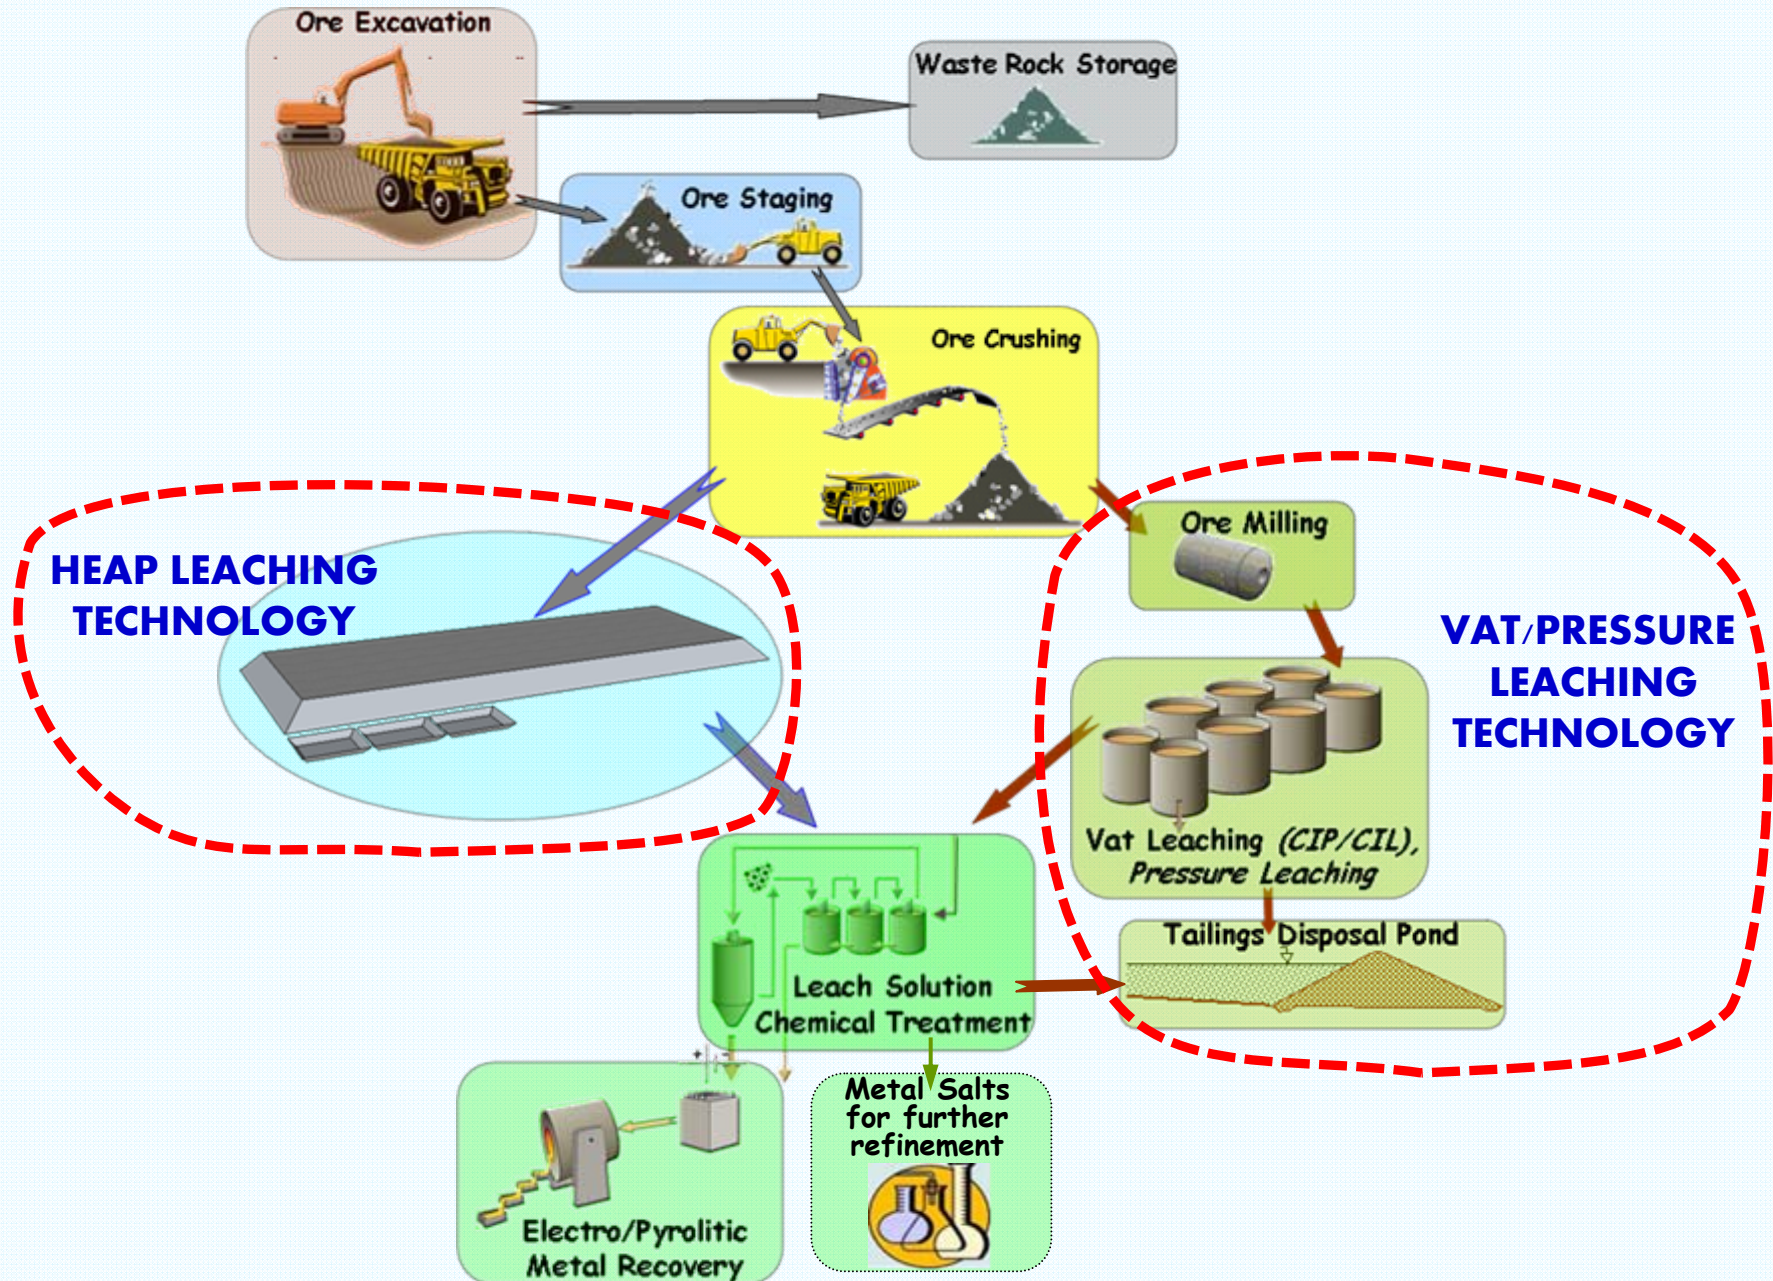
Ore Excavation

Waste Rock Storage

Ore Staging

Ore Crushing

HEAP LEACHING TECHNOLOGY

Ore Milling

VAT/PRESSURE LEACHING TECHNOLOGY

Vat Leaching (CIP/CIL), Pressure Leaching

Tailings Disposal Pond

Leach Solution Chemical Treatment

Metal Salts for further refinement

Electro/Pyrolitic Metal Recovery